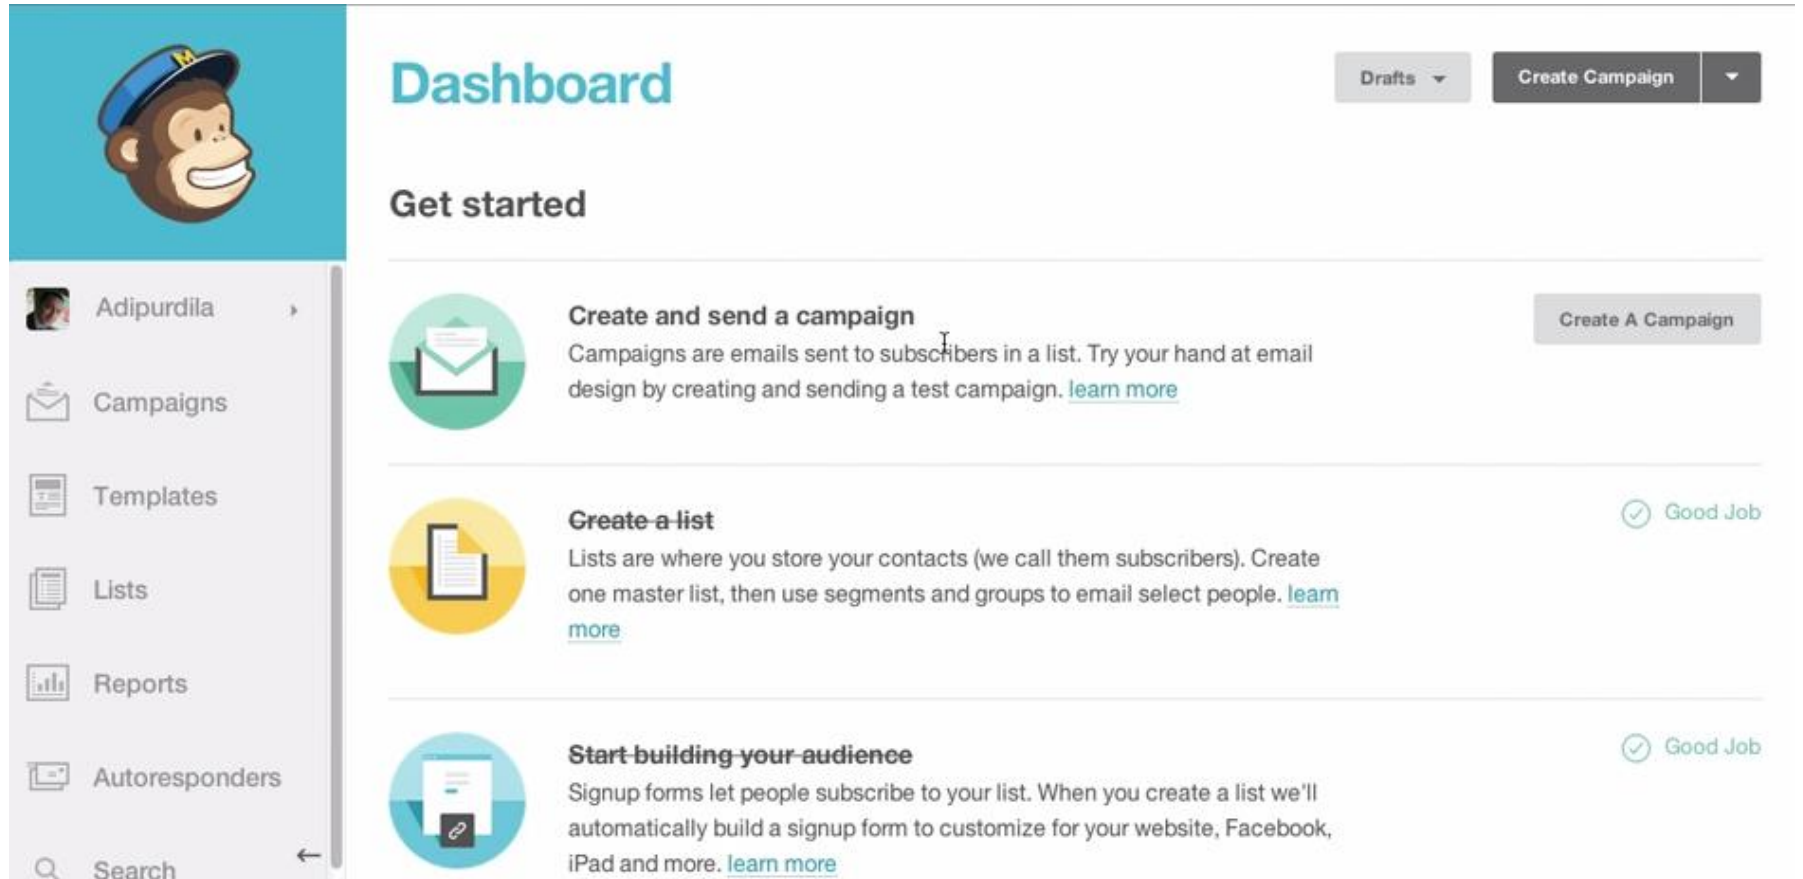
Adipurdila

Campaigns

Templates

Lists

Reports

Autoresponders

Search

Dashboard

Drafts

Create Campaign

Get started

Create and send a campaign

Campaigns are emails sent to subscribers in a list. Try your hand at email design by creating and sending a test campaign. learn more

Create A Campaign

Create a list

Lists are where you store your contacts (we call them subscribers). Create one master list, then use segments and groups to email select people. learn more

Good Job

Start building your audience

Signup forms let people subscribe to your list. When you create a list we'll automatically build a signup form to customize for your website, Facebook, iPad and more. learn more

Good Job